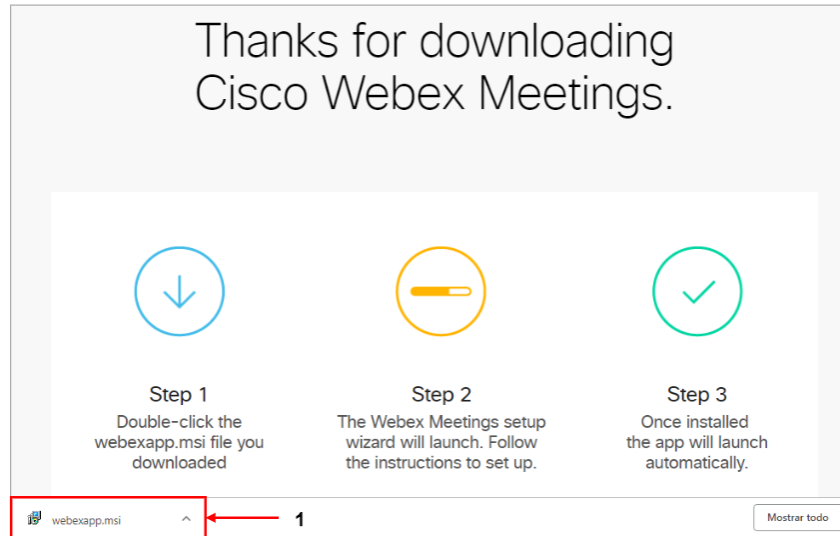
Thanks for downloading Cisco Webex Meetings.

Step 1
Double-click the webexapp.msi file you downloaded

Step 2
The Webex Meetings setup wizard will launch. Follow the instructions to set up.

Step 3
Once installed the app will launch automatically.

webexapp.msi

1

Mostrar todo